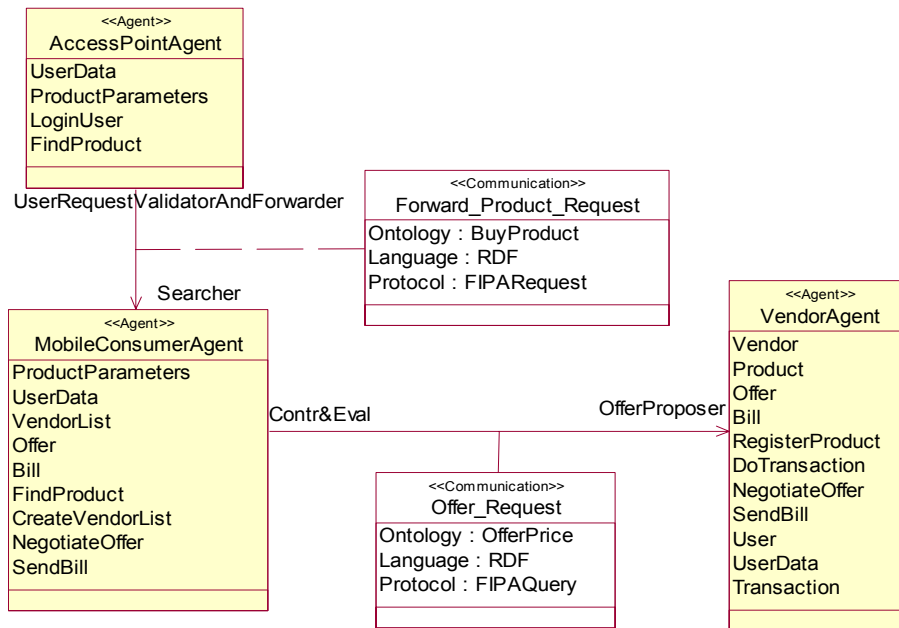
<<Agent>>
AccessPointAgent
UserData
ProductParameters
LoginUser
FindProduct

UserRequestValidatorAndForwarder

<<Communication>>
Forward_Product_Request
Ontology : BuyProduct
Language : RDF
Protocol : FIPARequest

Searcher

<<Agent>>
MobileConsumerAgent
ProductParameters
UserData
VendorList
Offer
Bill
FindProduct
CreateVendorList
NegotiateOffer
SendBill

Contr&Eval

OfferProposer

<<Communication>>
Offer_Request
Ontology : OfferPrice
Language : RDF
Protocol : FIPAQuery

<<Agent>>
VendorAgent
Vendor
Product
Offer
Bill
RegisterProduct
DoTransaction
NegotiateOffer
SendBill
User
UserData
Transaction